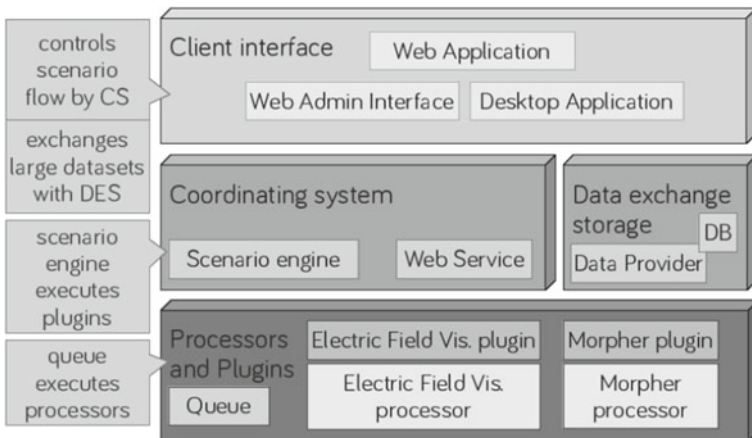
controls scenario flow by CS

exchanges large datasets with DES

scenario engine executes plugins

queue executes processors

Client interface

Web Application

Web Admin Interface

Desktop Application

Coordinating system

Scenario engine

Web Service

Data exchange storage

DB

Data Provider

Processors and Plugins

Electric Field Vis. plugin

Morpher plugin

Queue

Electric Field Vis. processor

Morpher processor